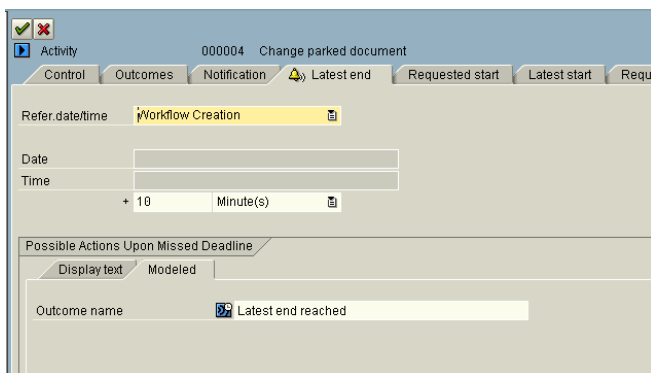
Activity 000004 Change parked document

Control | Outcomes | Notification | Latest end | Requested start | Latest start | Requ

Refer.date/time Workflow Creation

Date

Time

+ 10 Minute(s)

Possible Actions Upon Missed Deadline

Display text | Modeled

Outcome name Latest end reached